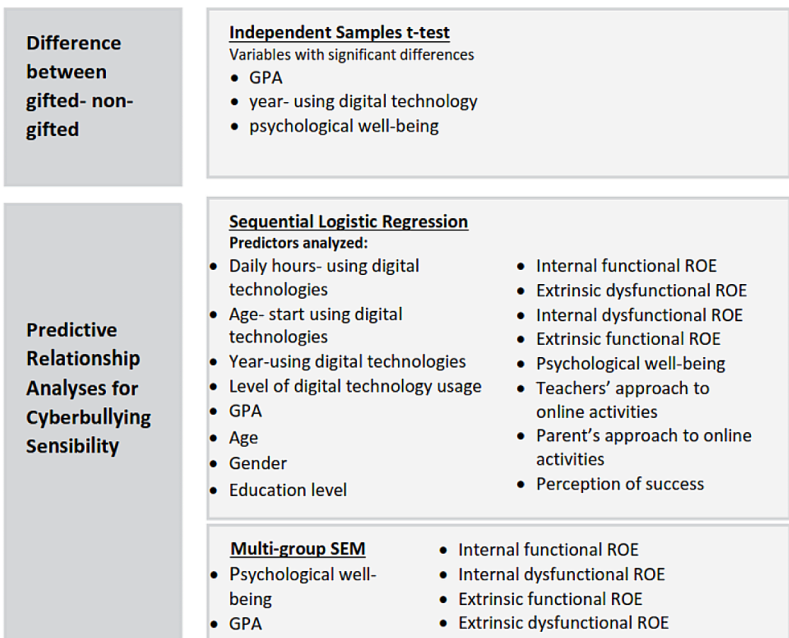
Difference between gifted- non-gifted

Independent Samples t-test
Variables with significant differences
• GPA
• year- using digital technology
• psychological well-being

Predictive Relationship Analyses for Cyberbullying Sensibility

Sequential Logistic Regression
Predictors analyzed:
• Daily hours- using digital technologies
• Age- start using digital technologies
• Year-using digital technologies
• Level of digital technology usage
• GPA
• Age
• Gender
• Education level

• Internal functional ROE
• Extrinsic dysfunctional ROE
• Internal dysfunctional ROE
• Extrinsic functional ROE
• Psychological well-being
• Teachers' approach to online activities
• Parent's approach to online activities
• Perception of success

Multi-group SEM
• Psychological well-being
• GPA

• Internal functional ROE
• Internal dysfunctional ROE
• Extrinsic functional ROE
• Extrinsic dysfunctional ROE